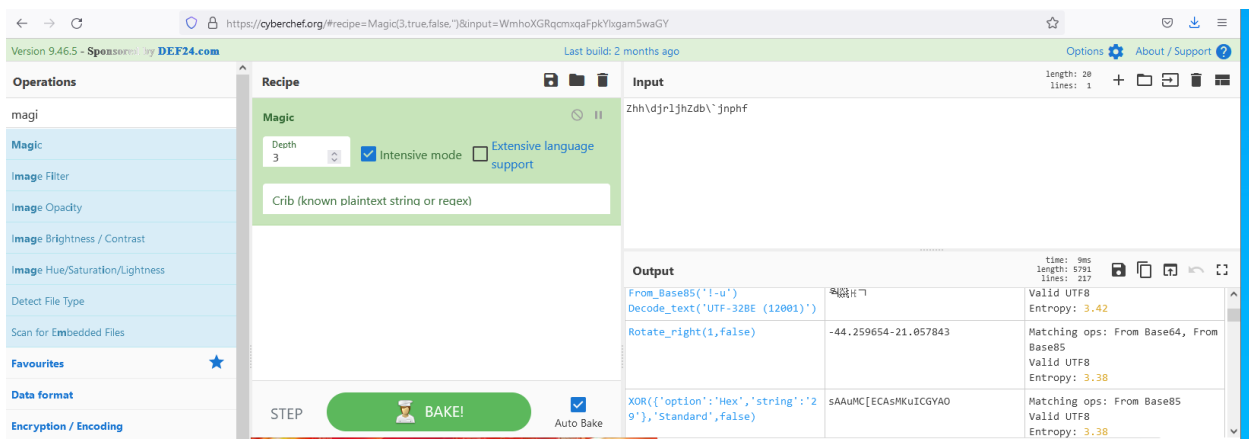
https://cyberchef.org/#recipe=Magic(3,true,false,'')&input=WmhoXGRqcmxqaFpkYlxgam5waGY

Version 9.46.5 - Sponsored by DEF24.com

Last build: 2 months ago

Options About / Support

Operations

magi

Magic

Image Filter

Image Opacity

Image Brightness / Contrast

Image Hue/Saturation/Lightness

Detect File Type

Scan for Embedded Files

Favourites

Data format

Encryption / Encoding

Recipe

Magic

Depth
3

Intensive mode

Extensive language support

Crib (known plaintext string or regex)

STEP

BAKE!

Auto Bake

Input

length: 20
lines: 1

Zhh\djrljhZdb\`jnphf

Output

time: 9ms
length: 5791
lines: 217

| | | |
|---|---|---|
| From_Base85('!-u')<br>Decode_text('UTF-32BE (12001)') | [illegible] | Valid UTF8<br>Entropy: 3.42 |
| Rotate_right(1,false) | -44.259654-21.057843 | Matching ops: From Base64, From Base85<br>Valid UTF8<br>Entropy: 3.38 |
| XOR({'option':'Hex','string':'29'},'Standard',false) | sAAuMC[ECAsMKuICGYAO | Matching ops: From Base85<br>Valid UTF8<br>Entropy: 3.38 |